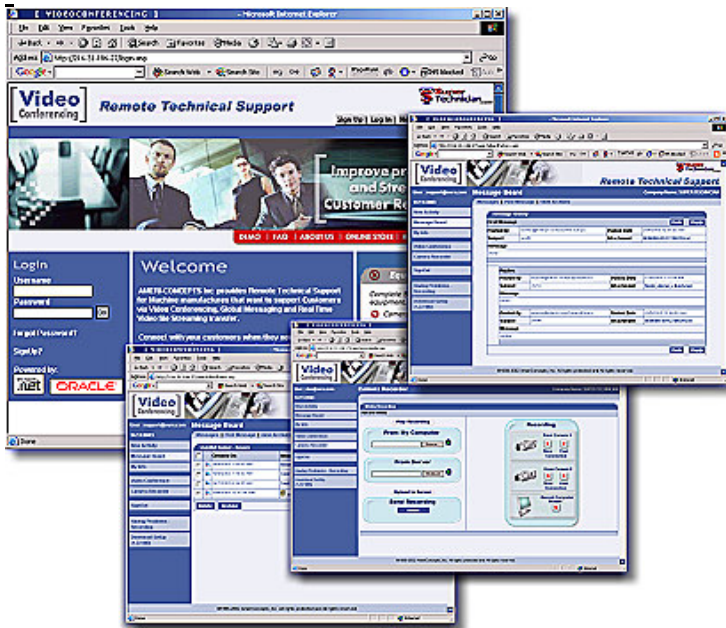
[ VIDEOCONFERENCING ] - Microsoft Internet Explorer

File Edit View Favorites Tools Help

Back Search Favorites Media

Address http://216.51.186.23/login.asp

Google Search Web Search Site

Video Conferencing

Remote Technical Support

SuperTechnician.com

Sign Up | Log In | Help

Improve pr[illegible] and Strea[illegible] Customer Re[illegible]

DEMO | FAQ | ABOUT US | ONLINE STORE |

Login

Username

Password

Go

Forgot Password?

SignUp?

Powered by:

.NET

ORACLE

Welcome

AMERICONCEPTS Inc. provides Remote Technical Support for Machine manufacturers that want to support Customers via Video Conferencing, Global Messaging and Real Time Video file Streaming transfer.

Connect with your customers when they ne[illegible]

Equ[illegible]

Complete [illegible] equipment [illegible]

Done

Video Conferencing

Remote Technical Support

Message Board

Video Conferencing

Message Board

Content Recorder

Recording

From My Computer

Upload to Server

Done

Internet